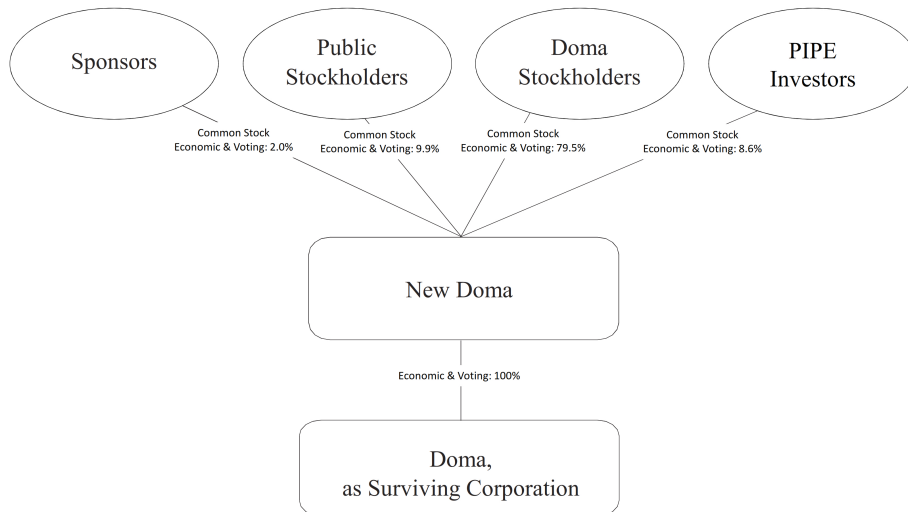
Sponsors

Public Stockholders

Doma Stockholders

PIPE Investors

Common Stock
Economic & Voting: 2.0%

Common Stock
Economic & Voting: 9.9%

Common Stock
Economic & Voting: 79.5%

Common Stock
Economic & Voting: 8.6%

New Doma

Economic & Voting: 100%

Doma,
as Surviving Corporation